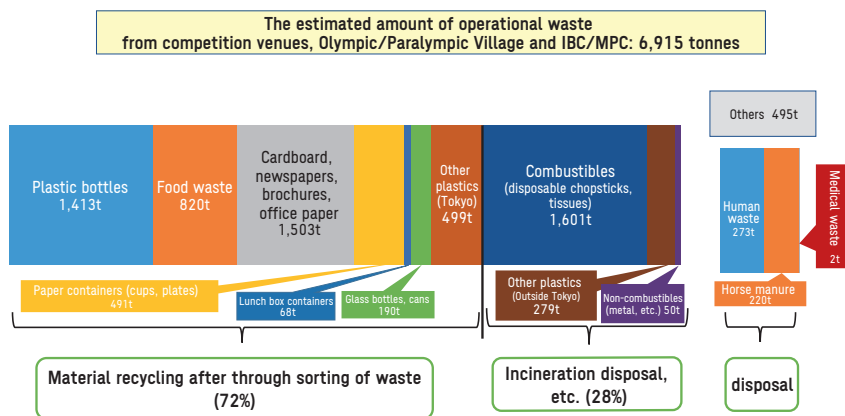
The estimated amount of operational waste from competition venues, Olympic/Paralympic Village and IBC/MPC: 6,915 tonnes

Plastic bottles 1,413t

Food waste 820t

Cardboard, newspapers, brochures, office paper 1,503t

Other plastics (Tokyo) 499t

Combustibles (disposable chopsticks, tissues) 1,601t

Others 495t

Human waste 273t

Medical waste 2t

Paper containers (cups, plates) 491t

Lunch box containers 68t

Glass bottles, cans 190t

Other plastics (Outside Tokyo) 279t

Non-combustibles (metal, etc.) 50t

Horse manure 220t

Material recycling after through sorting of waste (72%)

Incineration disposal, etc. (28%)

disposal